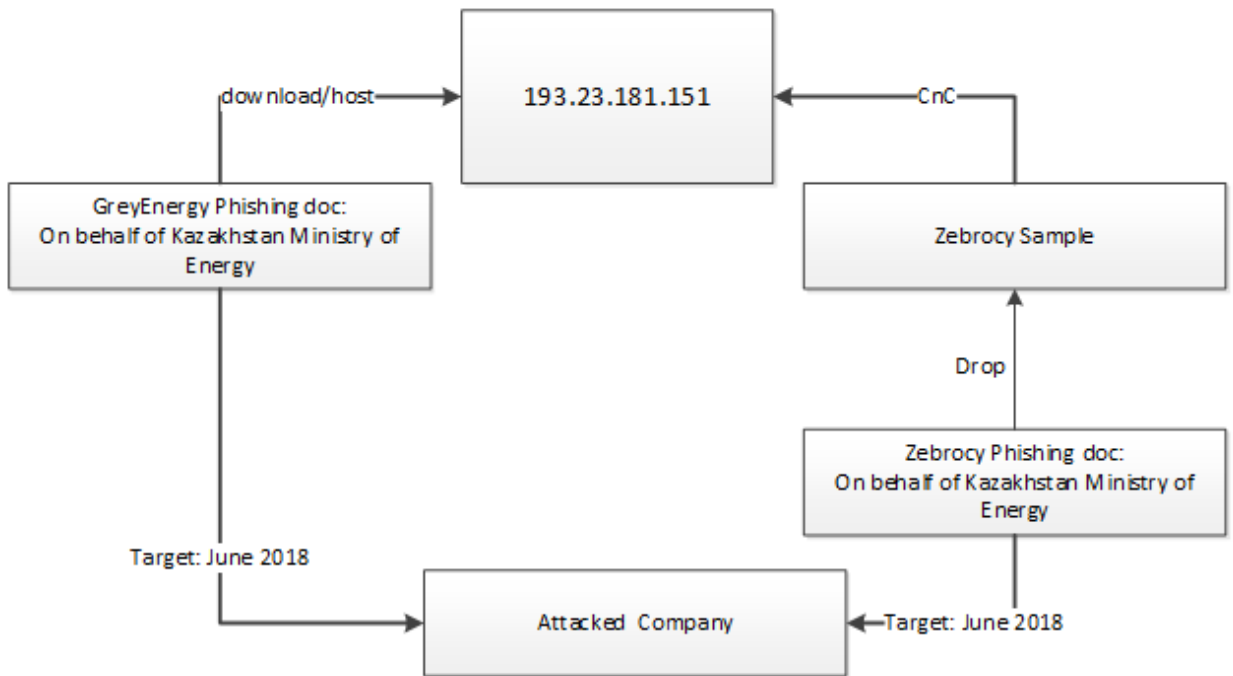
download/host

193.23.181.151

CnC

GreyEnergy Phishing doc:
On behalf of Kazakhstan Ministry of Energy

Zebrocy Sample

Drop

Zebrocy Phishing doc:
On behalf of Kazakhstan Ministry of Energy

Target: June 2018

Attacked Company

Target: June 2018